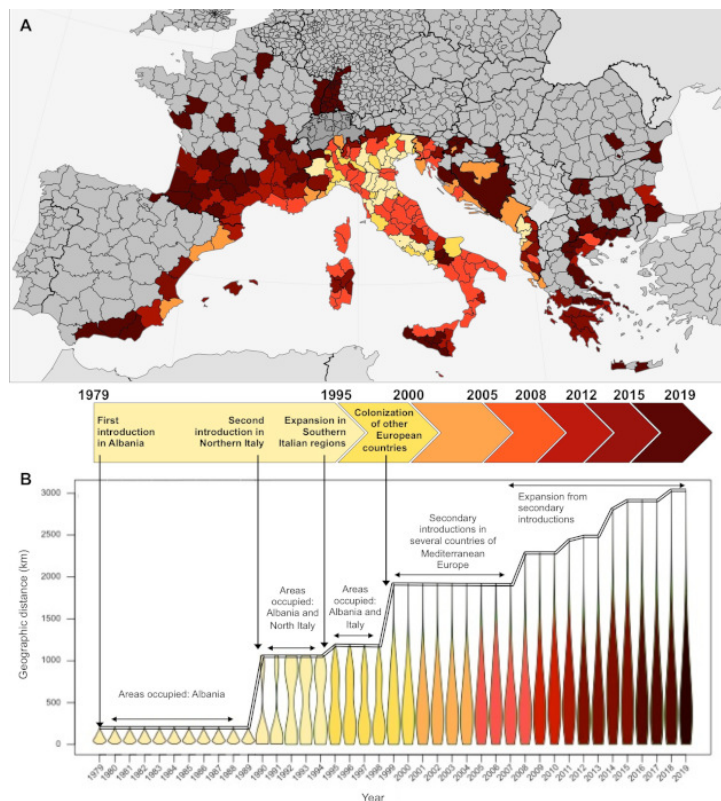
A

1979 1995 2000 2005 2008 2012 2015 2019

First introduction in Albania

Second introduction in Northern Italy

Expansion in Southern Italian regions

Colonization of other European countries

B

Geographic distance (km)

3000
2500
2000
1500
1000
500
0

Expansion from secondary introductions

Secondary introductions in several countries of Mediterranean Europe

Areas occupied: Albania and North Italy

Areas occupied: Albania and Italy

Areas occupied: Albania

1979 1980 1981 1982 1983 1984 1985 1986 1987 1988 1989 1990 1991 1992 1993 1994 1995 1996 1997 1998 1999 2000 2001 2002 2003 2004 2005 2006 2007 2008 2009 2010 2011 2012 2013 2014 2015 2016 2017 2018 2019

Year